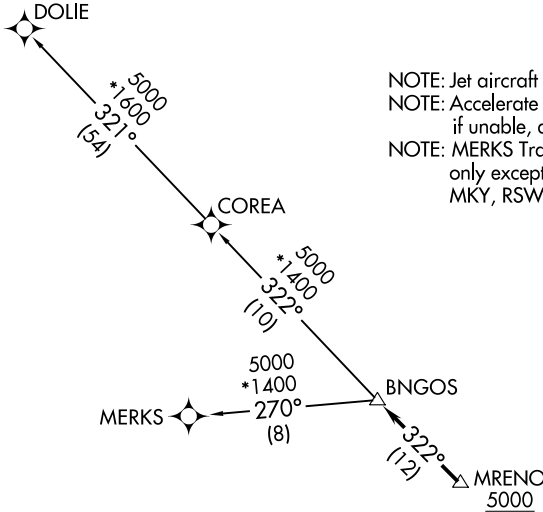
DOLIE

5000
*1600
321°
(54)

NOTE: Jet aircraft
NOTE: Accelerate
if unable, c
NOTE: MERKS Tra
only except
MKY, RSW

COREA

5000
*1400
322°
(10)

5000
*1400
270°
(8)

BNGOS

MERKS

322°
(12)

MRENC
5000